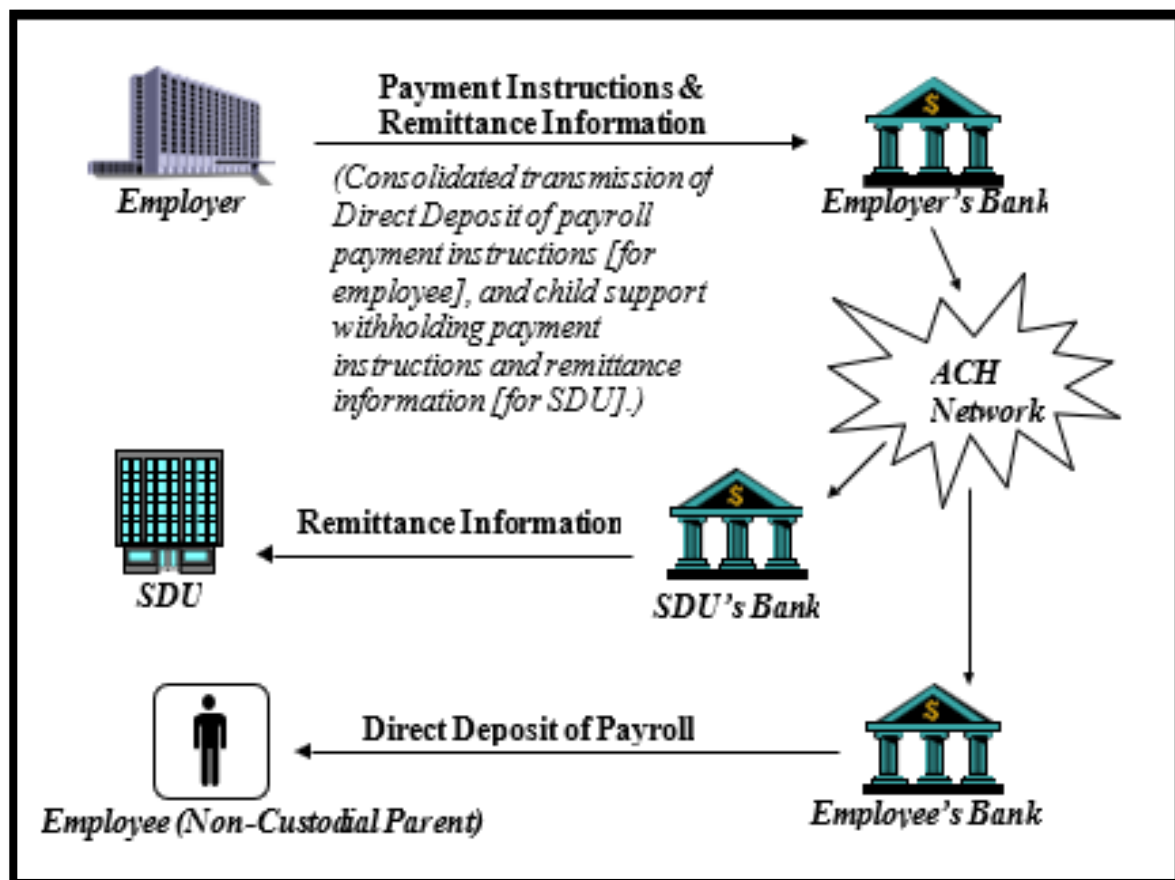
Employer

Payment Instructions & Remittance Information

(Consolidated transmission of Direct Deposit of payroll payment instructions [for employee], and child support withholding payment instructions and remittance information [for SDU].)

$

Employer's Bank

ACH Network

SDU

Remittance Information

$

SDU's Bank

Employee (Non-Custodial Parent)

Direct Deposit of Payroll

$

Employee's Bank